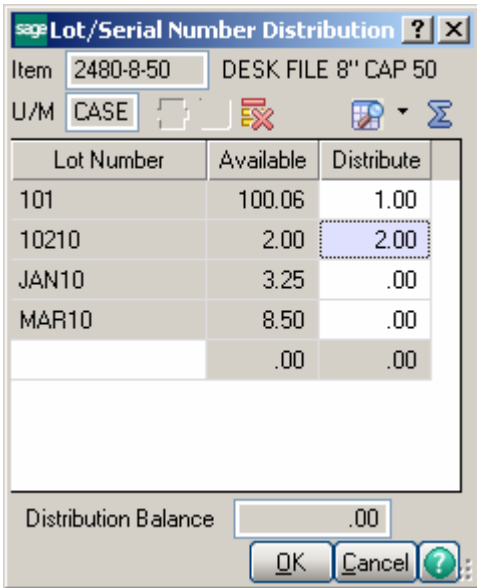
sage Lot/Serial Number Distribution ? X

Item 2480-8-50 DESK FILE 8'' CAP 50

U/M CASE

| Lot Number | Available | Distribute |
|---|---|---|
| 101 | 100.06 | 1.00 |
| 10210 | 2.00 | 2.00 |
| JAN10 | 3.25 | .00 |
| MAR10 | 8.50 | .00 |
| | .00 | .00 |

Distribution Balance .00

OK Cancel ?